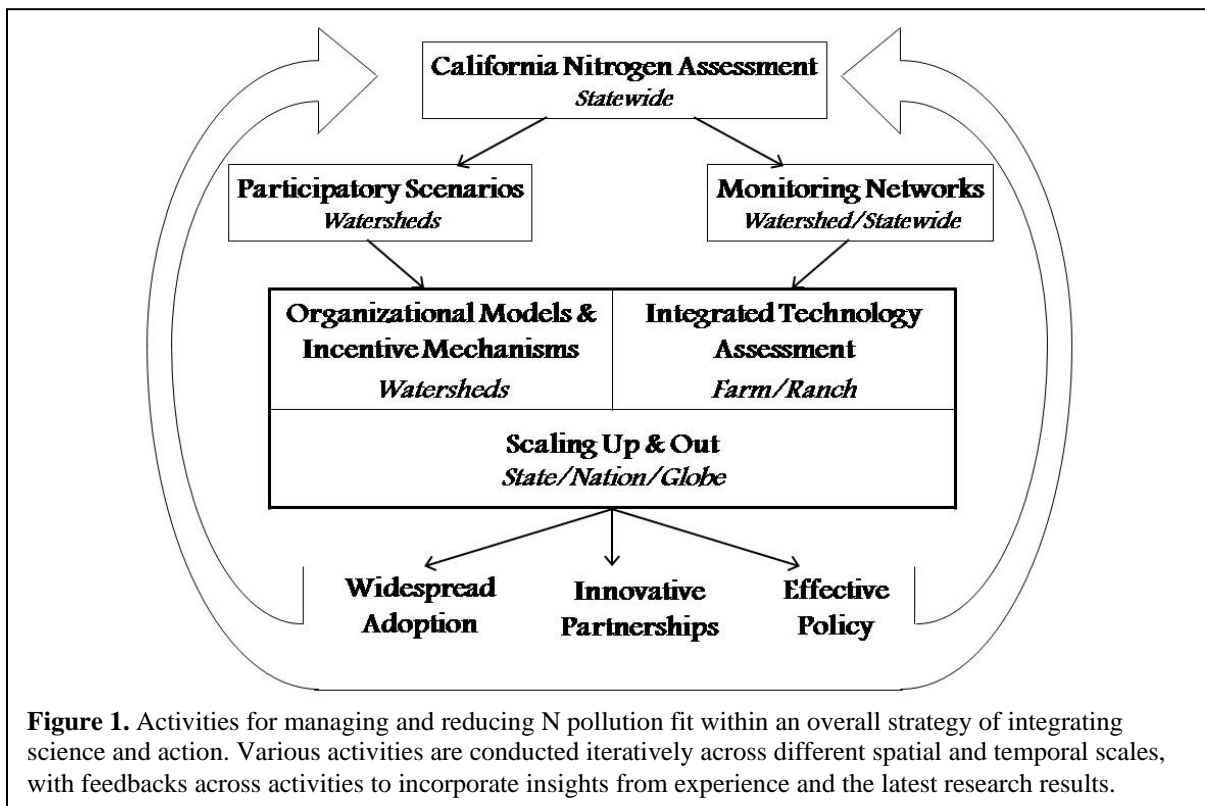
California Nitrogen Assessment
Statewide

Participatory Scenarios
Watersheds

Monitoring Networks
Watershed/Statewide

Organizational Models & Incentive Mechanisms
Watersheds

Integrated Technology Assessment
Farm/Ranch

Scaling Up & Out
State/Nation/Globe

Widespread Adoption

Innovative Partnerships

Effective Policy

**Figure 1.** Activities for managing and reducing N pollution fit within an overall strategy of integrating science and action. Various activities are conducted iteratively across different spatial and temporal scales, with feedbacks across activities to incorporate insights from experience and the latest research results.